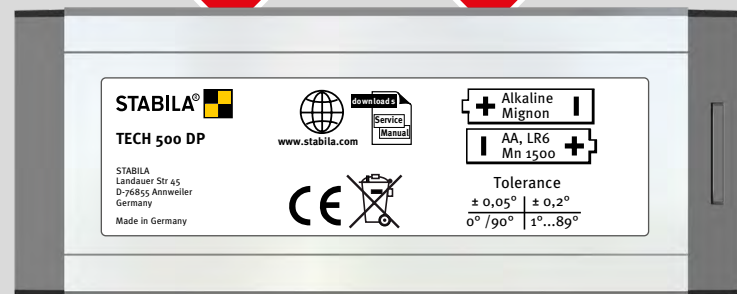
STABILA®

TECH 500 DP

STABILA
Landauer Str 45
D-76855 Annweiler
Germany

Made in Germany

www.stabila.com

downloads
Service
Manual

CE

+ Alkaline Mignon

AA, LR6 Mn 1500 +

Tolerance

| ± 0,05° | ± 0,2° |
|---|---|
| 0° /90° | 1°...89° |